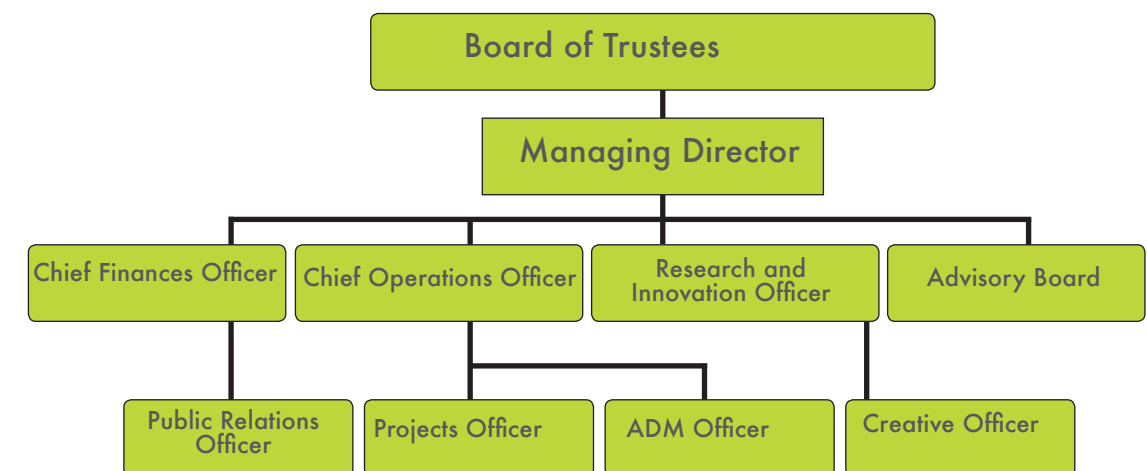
Board of Trustees

Managing Director

Chief Finances Officer

Chief Operations Officer

Research and Innovation Officer

Advisory Board

Public Relations Officer

Projects Officer

ADM Officer

Creative Officer